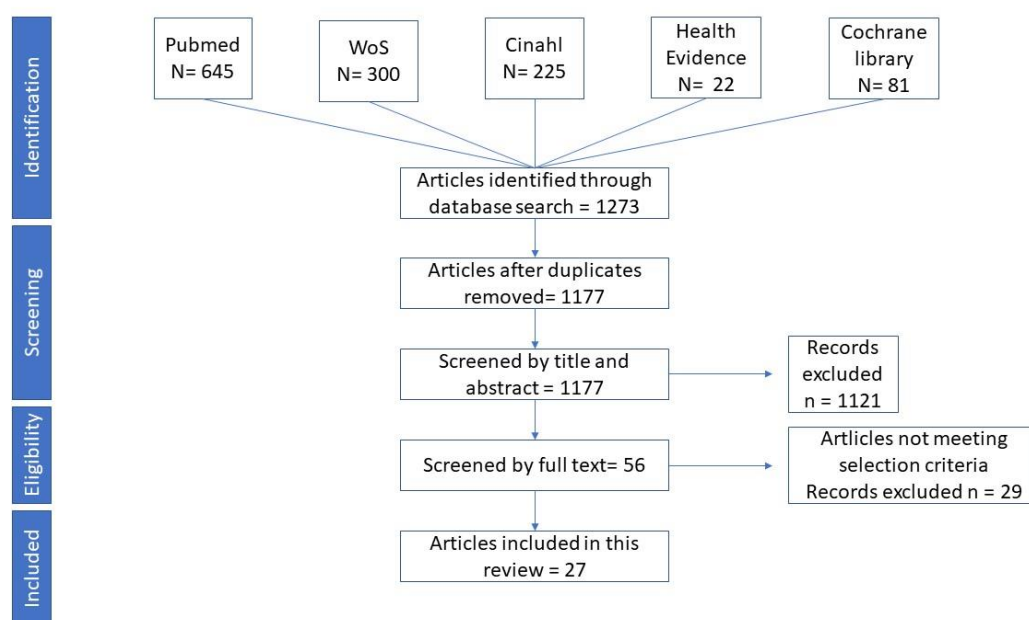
Identification

Pubmed
N= 645

WoS
N= 300

Cinahl
N= 225

Health Evidence
N= 22

Cochrane library
N= 81

Articles identified through database search = 1273

Screening

Articles after duplicates removed= 1177

Screened by title and abstract = 1177

Records excluded
n = 1121

Eligibility

Screened by full text= 56

Artlicles not meeting selection criteria
Records excluded n = 29

Included

Articles included in this review = 27